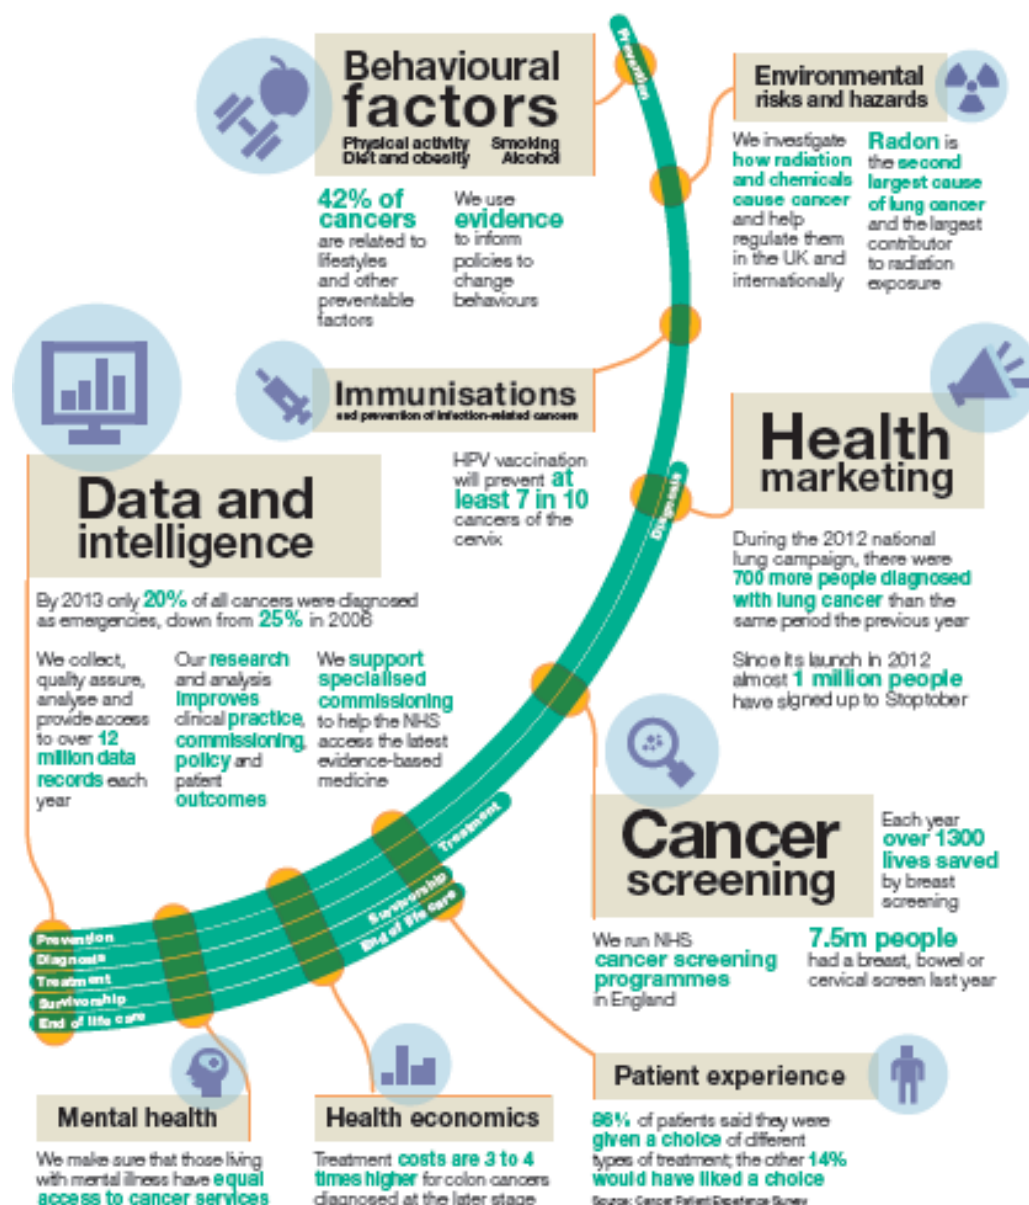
Behavioural factors

Physical activity Diet and obesity Smoking Alcohol

42% of cancers are related to lifestyles and other preventable factors

We use evidence to inform policies to change behaviours

Environmental risks and hazards

We investigate how radiation and chemicals cause cancer and help regulate them in the UK and internationally

Radon is the second largest cause of lung cancer and the largest contributor to radiation exposure

Prevention

Immunisations

and prevention of infection-related cancers

HPV vaccination will prevent at least 7 in 10 cancers of the cervix

Data and intelligence

By 2013 only 20% of all cancers were diagnosed as emergencies, down from 25% in 2006

We collect, quality assure, analyse and provide access to over 12 million data records each year

Our research and analysis improves clinical practice, commissioning, policy and patient outcomes

We support specialised commissioning to help the NHS access the latest evidence-based medicine

Health marketing

During the 2012 national lung campaign, there were 700 more people diagnosed with lung cancer than the same period the previous year

Since its launch in 2012 almost 1 million people have signed up to Stoptober

Diagnosis

Treatment

Survivorship

End of life care

Prevention
Diagnosis
Treatment
Survivorship
End of life care

Cancer screening

Each year over 1300 lives saved by breast screening

We run NHS cancer screening programmes in England

7.5m people had a breast, bowel or cervical screen last year

Mental health

We make sure that those living with mental illness have equal access to cancer services

Health economics

Treatment costs are 3 to 4 times higher for colon cancers diagnosed at the later stage

Patient experience

86% of patients said they were given a choice of different types of treatment; the other 14% would have liked a choice

Source: Cancer Patient Experience Survey